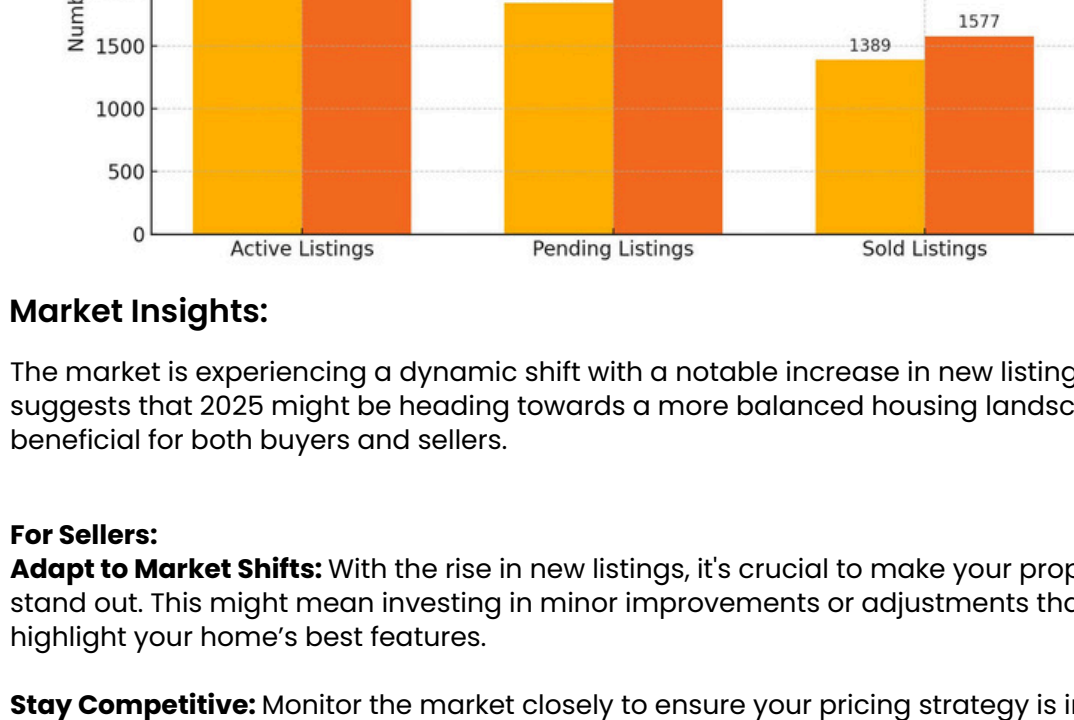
Numb

1500

1000

500

0

1389

1577

Active Listings

Pending Listings

Sold Listings

**Market Insights:**

The market is experiencing a dynamic shift with a notable increase in new listing suggests that 2025 might be heading towards a more balanced housing landsc beneficial for both buyers and sellers.

**For Sellers:**
**Adapt to Market Shifts:** With the rise in new listings, it's crucial to make your prop stand out. This might mean investing in minor improvements or adjustments tha highlight your home's best features.

**Stay Competitive:** Monitor the market closely to ensure your pricing strategy is i